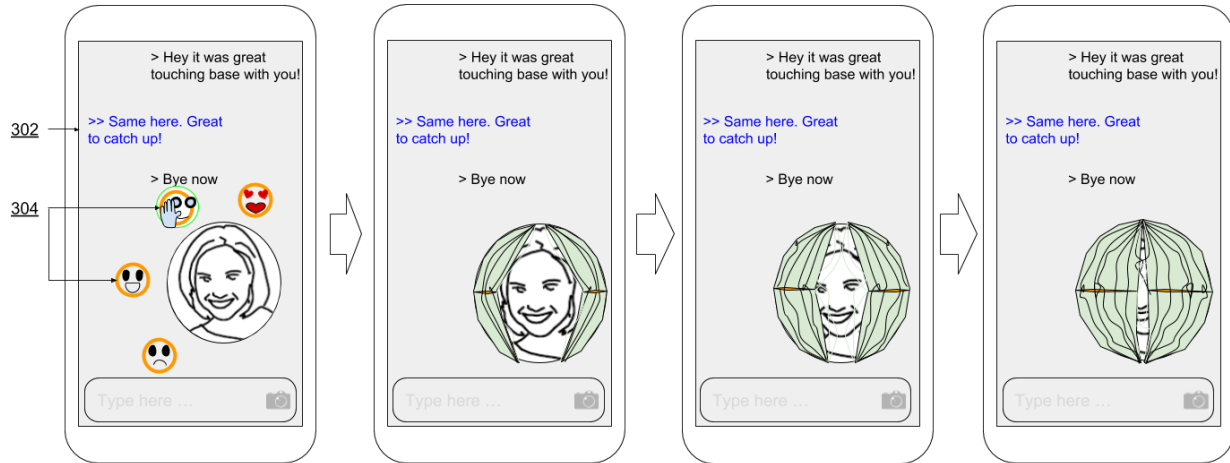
> Hey it was great touching base with you!

302

>> Same here. Great to catch up!

> Bye now

304

Type here ...

> Hey it was great touching base with you!

>> Same here. Great to catch up!

> Bye now

Type here ...

> Hey it was great touching base with you!

>> Same here. Great to catch up!

> Bye now

Type here ...

> Hey it was great touching base with you!

>> Same here. Great to catch up!

> Bye now

Type here ...